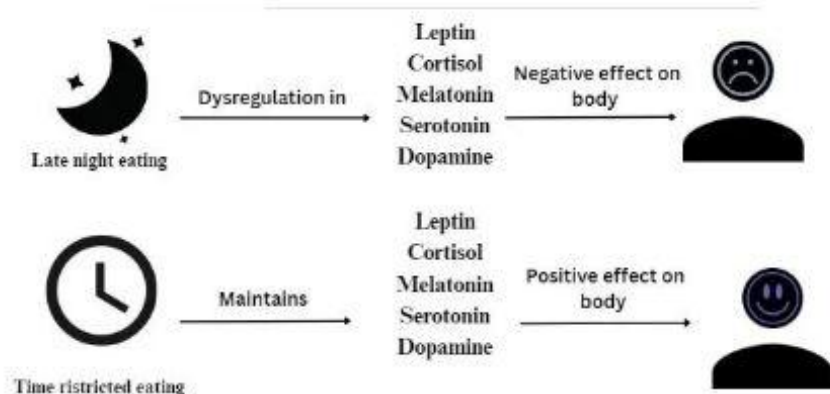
Late night eating

Dysregulation in

Leptin
Cortisol
Melatonin
Serotonin
Dopamine

Negative effect on body

Time ristricted eating

Maintains

Leptin
Cortisol
Melatonin
Serotonin
Dopamine

Positive effect on body